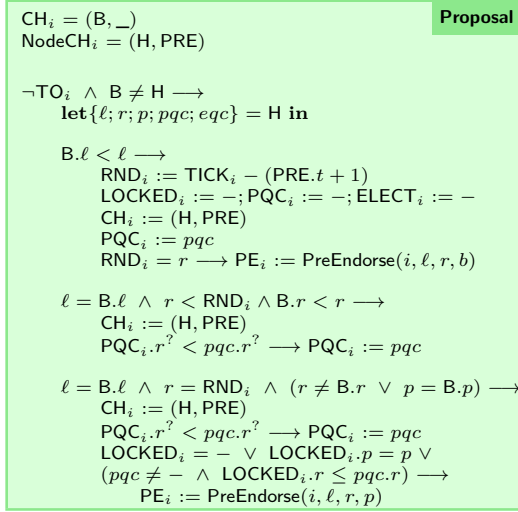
$\mathsf{CH}_i = (\mathsf{B}, \_)$
$\mathsf{NodeCH}_i = (\mathsf{H}, \mathsf{PRE})$

Proposal

$\neg\mathsf{TO}_i \ \wedge \ \mathsf{B} \neq \mathsf{H} \longrightarrow$
$\mathbf{let}\{\ell; r; p; pqc; eqc\} = \mathsf{H}\ \mathbf{in}$

$\mathsf{B}.\ell < \ell \longrightarrow$
$\mathsf{RND}_i := \mathsf{TICK}_i - (\mathsf{PRE}.t + 1)$
$\mathsf{LOCKED}_i := -; \mathsf{PQC}_i := -; \mathsf{ELECT}_i := -$
$\mathsf{CH}_i := (\mathsf{H}, \mathsf{PRE})$
$\mathsf{PQC}_i := pqc$
$\mathsf{RND}_i = r \longrightarrow \mathsf{PE}_i := \mathsf{PreEndorse}(i, \ell, r, b)$

$\ell = \mathsf{B}.\ell \ \wedge \ r < \mathsf{RND}_i \wedge \mathsf{B}.r < r \longrightarrow$
$\mathsf{CH}_i := (\mathsf{H}, \mathsf{PRE})$
$\mathsf{PQC}_i.r^? < pqc.r^? \longrightarrow \mathsf{PQC}_i := pqc$

$\ell = \mathsf{B}.\ell \ \wedge \ r = \mathsf{RND}_i \ \wedge \ (r \neq \mathsf{B}.r \ \vee \ p = \mathsf{B}.p) \longrightarrow$
$\mathsf{CH}_i := (\mathsf{H}, \mathsf{PRE})$
$\mathsf{PQC}_i.r^? < pqc.r^? \longrightarrow \mathsf{PQC}_i := pqc$
$\mathsf{LOCKED}_i = - \ \vee \ \mathsf{LOCKED}_i.p = p \ \vee$
$(pqc \neq - \ \wedge \ \mathsf{LOCKED}_i.r \leq pqc.r) \longrightarrow$
$\mathsf{PE}_i := \mathsf{PreEndorse}(i, \ell, r, p)$